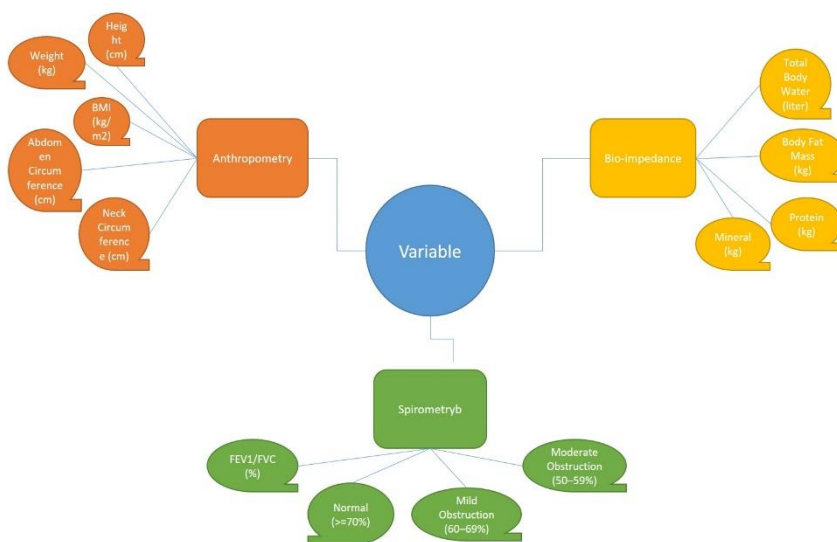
Weight (kg)

Height (cm)

BMI (kg/m2)

Abdomen Circumference (cm)

Neck Circumference (cm)

Anthropometry

Total Body Water (liter)

Body Fat Mass (kg)

Protein (kg)

Mineral (kg)

Bio-impedance

Variable

Spirometryb

FEV1/FVC (%)

Normal (>=70%)

Mild Obstruction (60–69%)

Moderate Obstruction (50–59%)